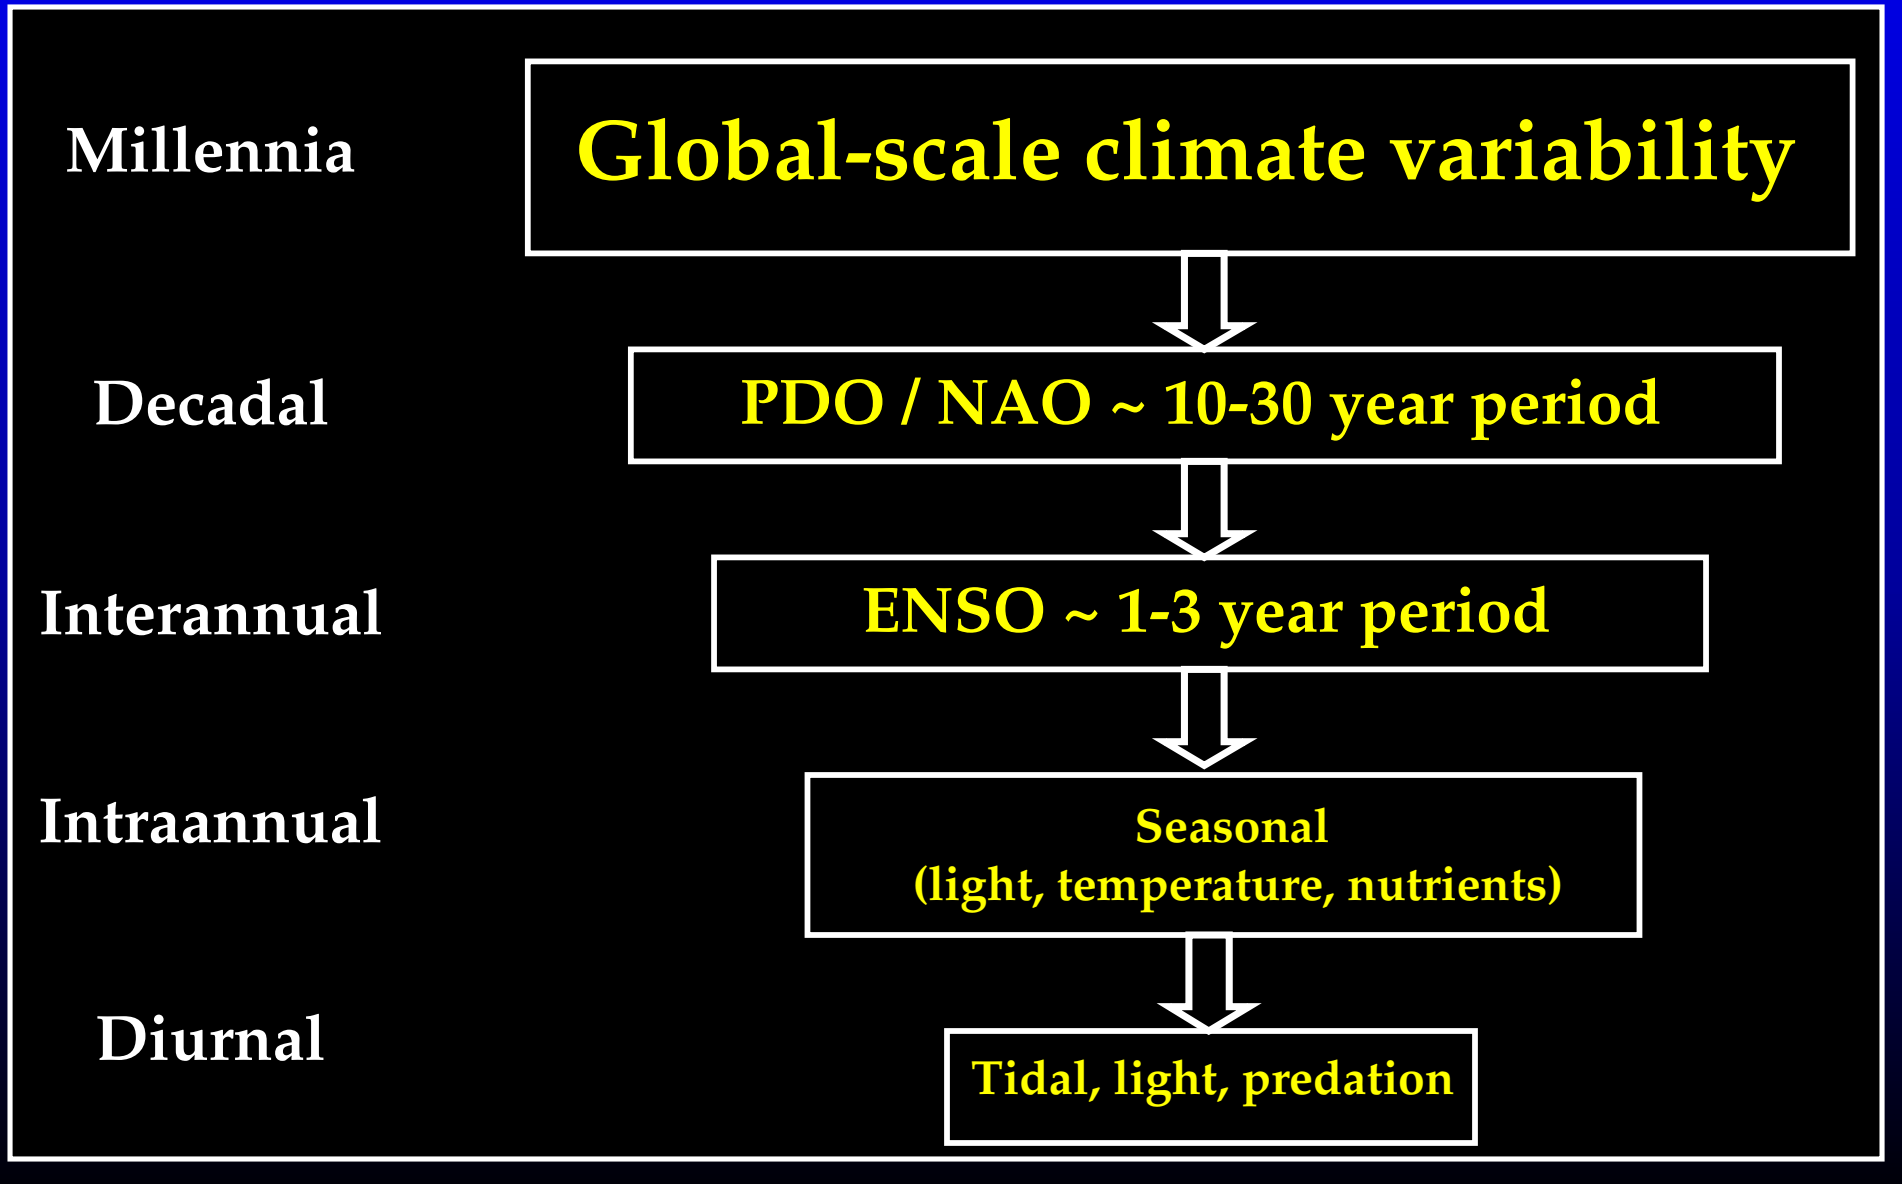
Millennia

Global-scale climate variability

Decadal

PDO / NAO ~ 10-30 year period

Interannual

ENSO ~ 1-3 year period

Intraannual

Seasonal
(light, temperature, nutrients)

Diurnal

Tidal, light, predation